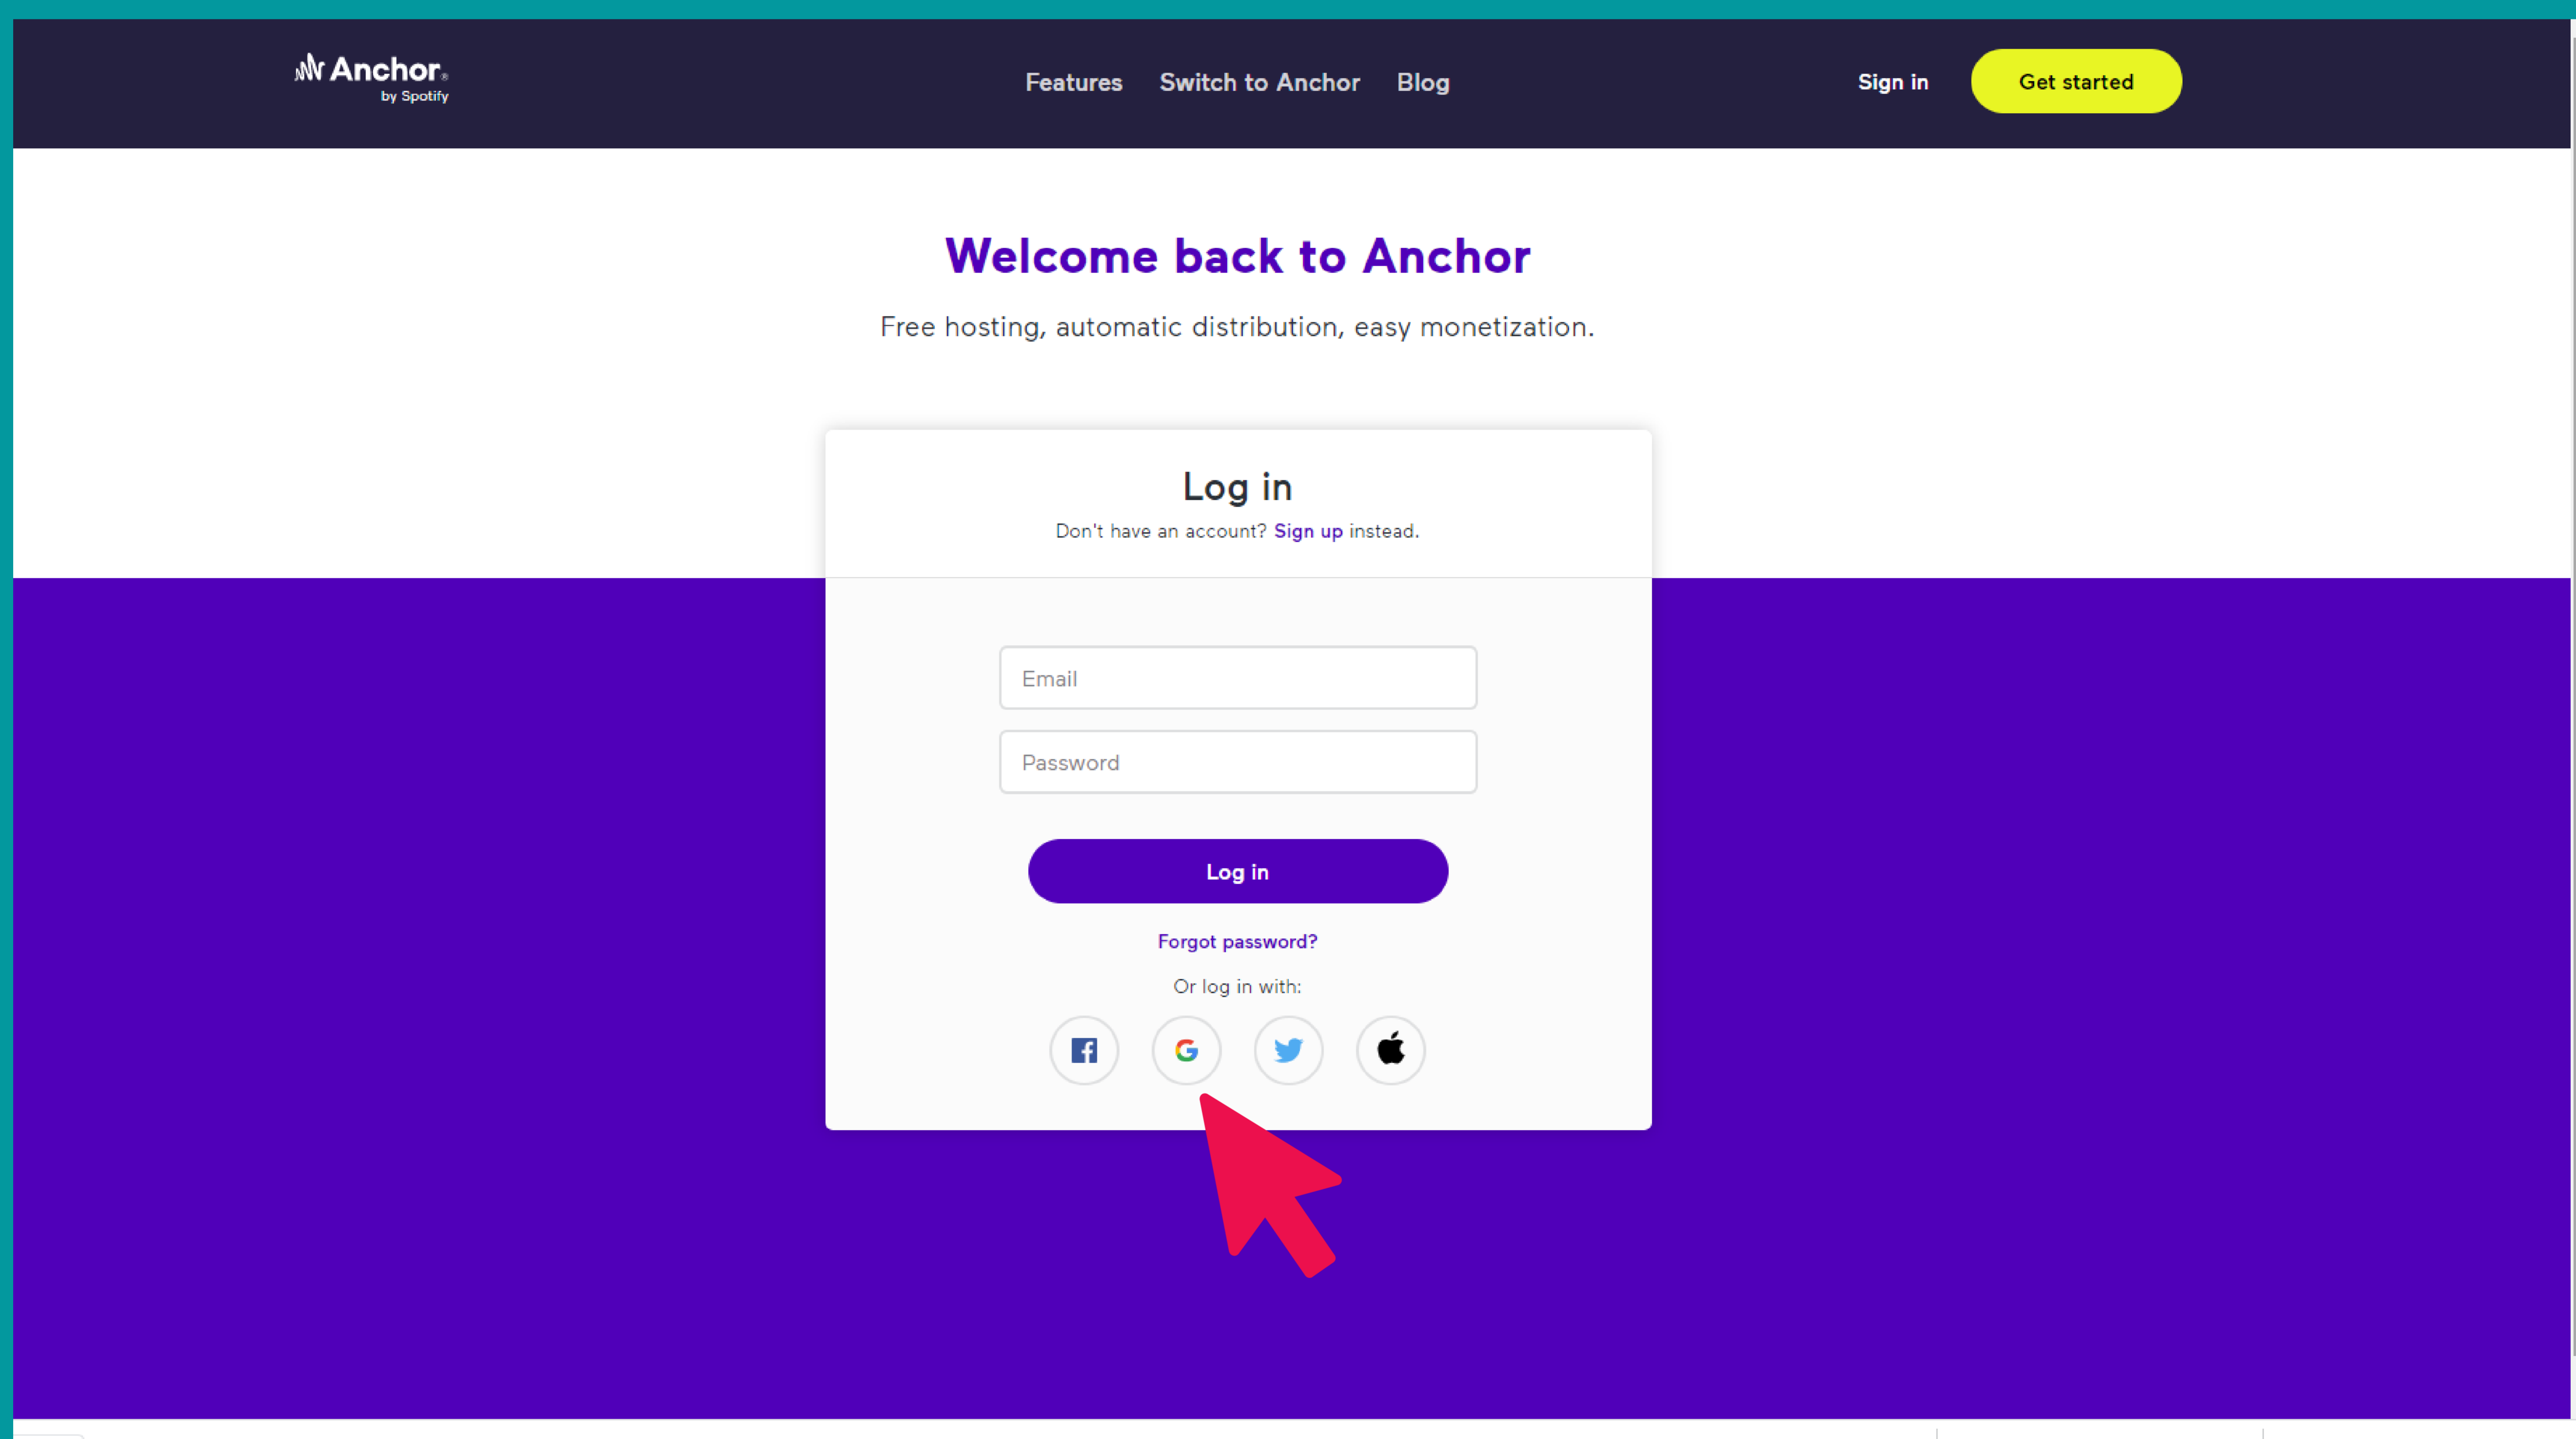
Anchor
by Spotify

Features Switch to Anchor Blog

Sign in Get started

Welcome back to Anchor

Free hosting, automatic distribution, easy monetization.

Log in

Don't have an account? Sign up instead.

Email

Password

Log in

Forgot password?

Or log in with: